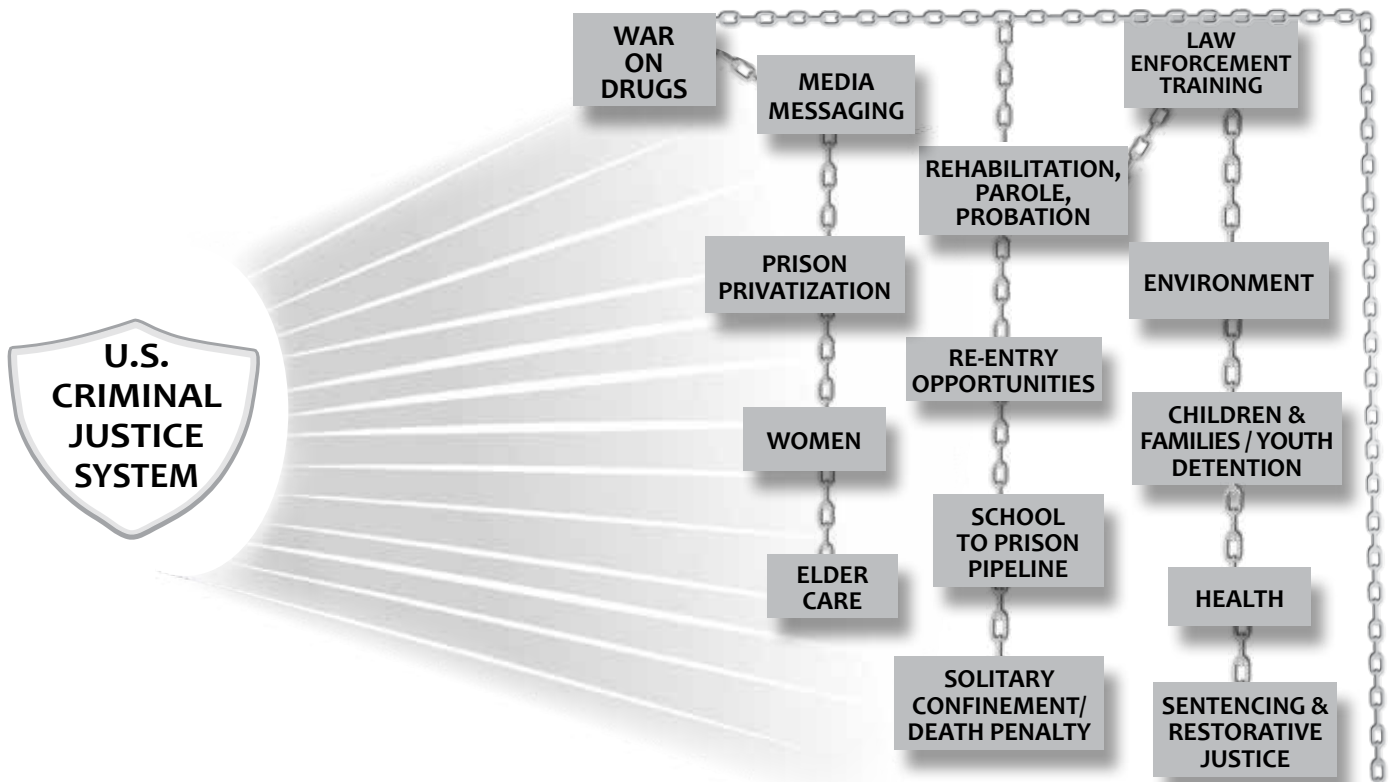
U.S. CRIMINAL JUSTICE SYSTEM

WAR ON DRUGS

MEDIA MESSAGING

PRISON PRIVATIZATION

WOMEN

ELDER CARE

REHABILITATION, PAROLE, PROBATION

RE-ENTRY OPPORTUNITIES

SCHOOL TO PRISON PIPELINE

SOLITARY CONFINEMENT/ DEATH PENALTY

LAW ENFORCEMENT TRAINING

ENVIRONMENT

CHILDREN & FAMILIES / YOUTH DETENTION

HEALTH

SENTENCING & RESTORATIVE JUSTICE